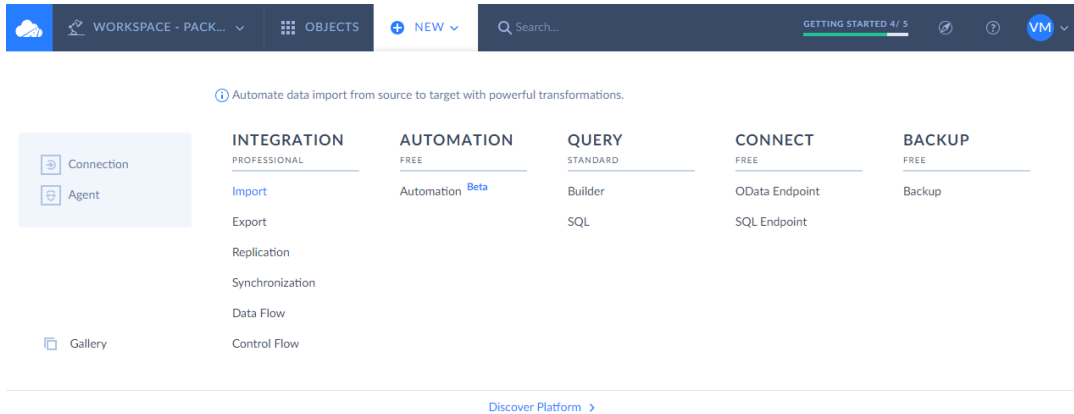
WORKSPACE - PACK...

OBJECTS

NEW

Search...

GETTING STARTED 4/ 5

VM

Automate data import from source to target with powerful transformations.

Connection

Agent

Gallery

INTEGRATION
PROFESSIONAL

Import
Export
Replication
Synchronization
Data Flow
Control Flow

AUTOMATION
FREE

Automation Beta

QUERY
STANDARD

Builder
SQL

CONNECT
FREE

OData Endpoint
SQL Endpoint

BACKUP
FREE

Backup

Discover Platform ›